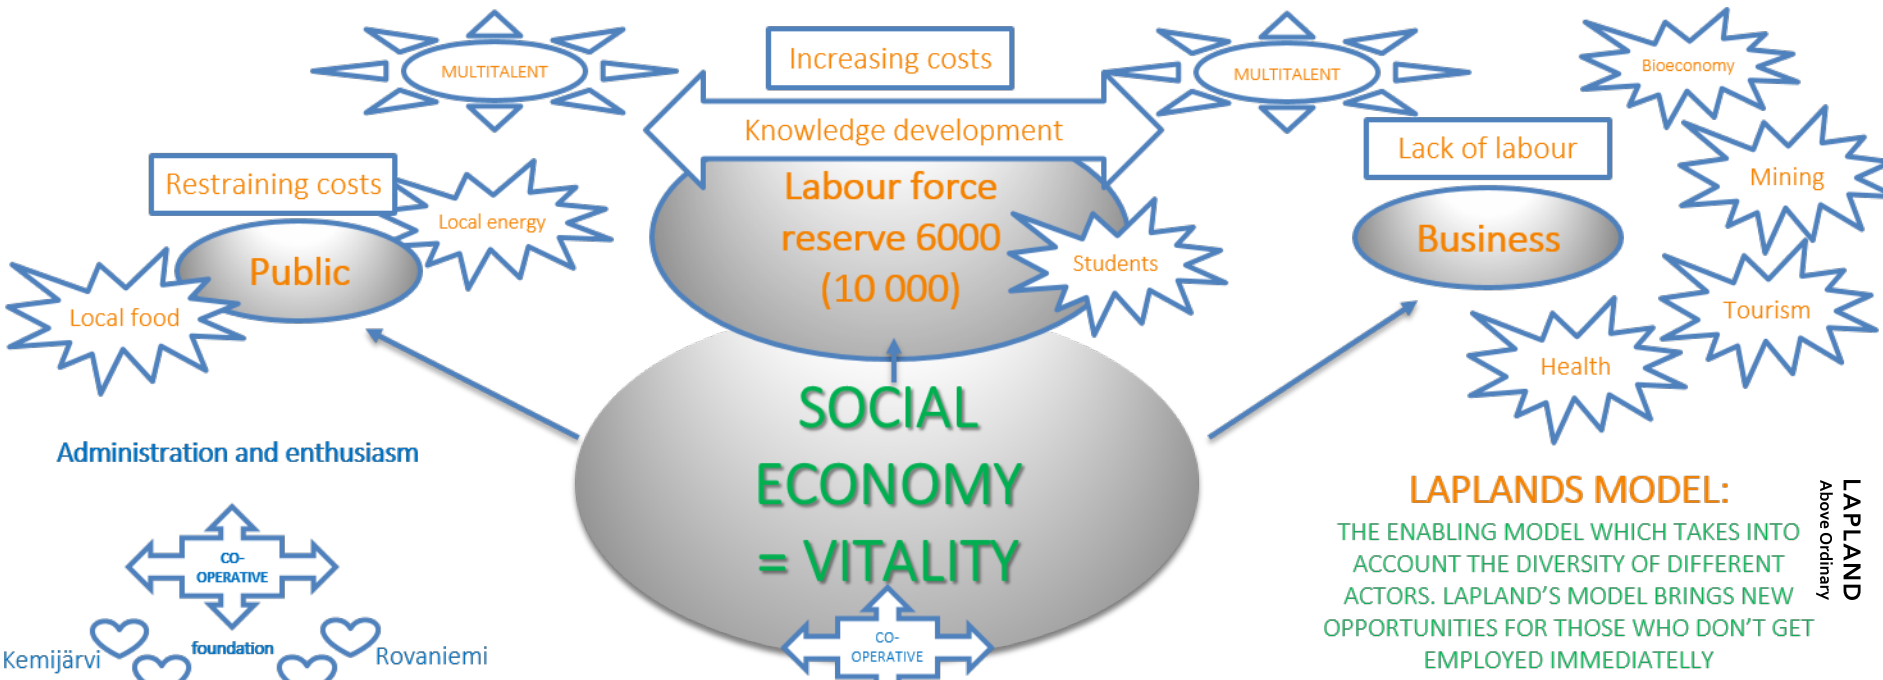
MULTITALENT

Increasing costs

MULTITALENT

Bioeconomy

Knowledge development

Lack of labour

Restraining costs

Local energy

Labour force reserve 6000 (10 000)

Mining

Business

Students

Public

Local food

Tourism

Health

SOCIAL ECONOMY = VITALITY

Administration and enthusiasm

LAPLANDS MODEL:

THE ENABLING MODEL WHICH TAKES INTO ACCOUNT THE DIVERSITY OF DIFFERENT ACTORS. LAPLAND'S MODEL BRINGS NEW OPPORTUNITIES FOR THOSE WHO DON'T GET EMPLOYED IMMEDIATELY

LAPLAND
Above Ordinary

CO-OPERATIVE

foundation

Kemijärvi

Rovaniemi

CO-OPERATIVE